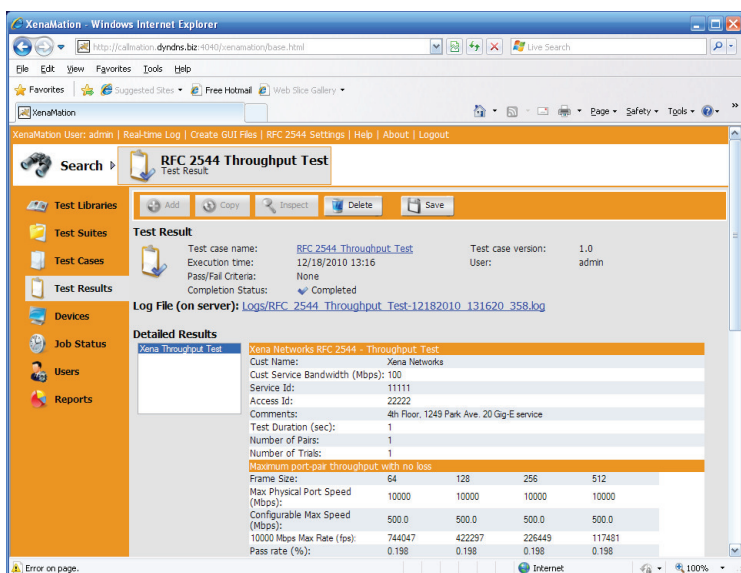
XenaMation - Windows Internet Explorer

http://callmation.dyndns.biz:4040/xenamation/base.html

Live Search

File Edit View Favorites Tools Help

Favorites | Suggested Sites ▾ | Free Hotmail | Web Slice Gallery ▾

XenaMation

Page ▾ Safety ▾ Tools ▾

XenaMation User: admin | Real-time Log | Create GUI Files | RFC 2544 Settings | Help | About | Logout

Search

RFC 2544 Throughput Test
Test Result

Test Libraries
Test Suites
Test Cases
Test Results
Devices
Job Status
Users
Reports

Add | Copy | Inspect | Delete | Save

Test Result

| | | | |
|---|---|---|---|
| Test case name: | RFC 2544 Throughput Test | Test case version: | 1.0 |
| Execution time: | 12/18/2010 13:16 | User: | admin |
| Pass/Fail Criteria: | None | | |
| Completion Status: | Completed | | |

Log File (on server): Logs/RFC_2544_Throughput_Test-12182010_131620_358.log

Detailed Results

Xena Throughput Test

Xena Networks RFC 2544 - Throughput Test

| | |
|---|---|
| Cust Name: | Xena Networks |
| Cust Service Bandwidth (Mbps): | 100 |
| Service Id: | 11111 |
| Access Id: | 22222 |
| Comments: | 4th Floor, 1249 Park Ave. 20 Gig-E service |
| Test Duration (sec): | 1 |
| Number of Pairs: | 1 |
| Number of Trials: | 1 |

Maximum port-pair throughput with no loss

| | | | | |
|---|---|---|---|---|
| Frame Size: | 64 | 128 | 256 | 512 |
| Max Physical Port Speed (Mbps): | 10000 | 10000 | 10000 | 10000 |
| Configurable Max Speed (Mbps): | 500.0 | 500.0 | 500.0 | 500.0 |
| 10000 Mbps Max Rate (fps): | 744047 | 422297 | 226449 | 117481 |
| Pass rate (%): | 0.198 | 0.198 | 0.198 | 0.198 |

Error on page.

Internet

100%